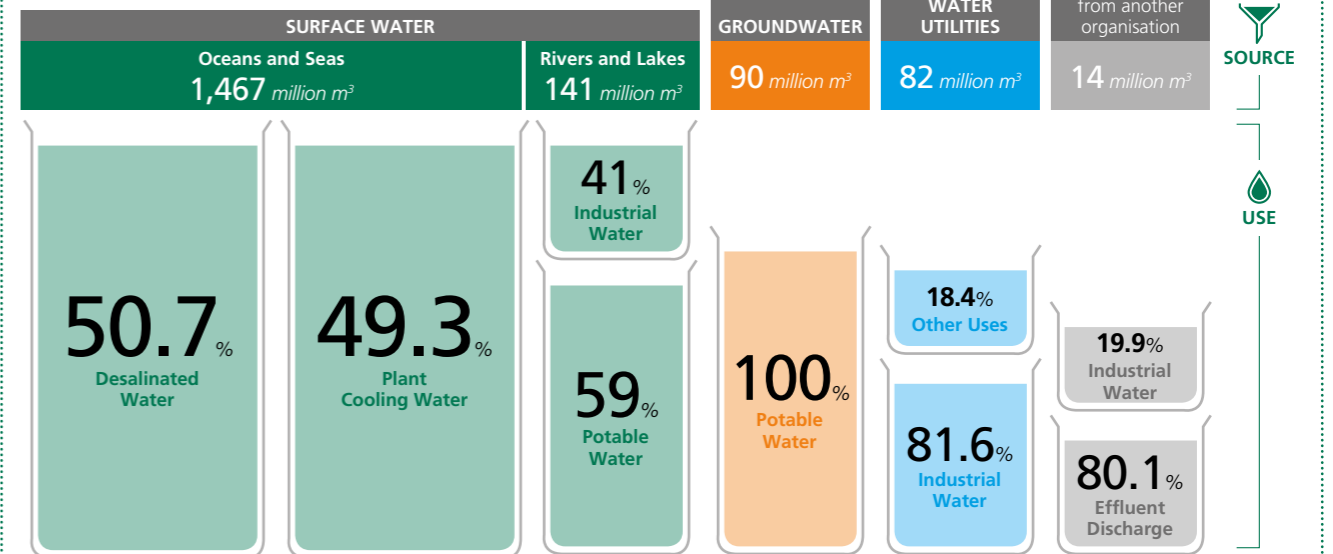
SURFACE WATER

Oceans and Seas
1,467 million $m^3$

Rivers and Lakes
141 million $m^3$

GROUNDWATER
90 million $m^3$

WATER UTILITIES
82 million $m^3$

from another organisation
14 million $m^3$

SOURCE

USE

50.7%
Desalinated Water

49.3%
Plant Cooling Water

41%
Industrial Water

59%
Potable Water

100%
Potable Water

18.4%
Other Uses

81.6%
Industrial Water

19.9%
Industrial Water

80.1%
Effluent Discharge